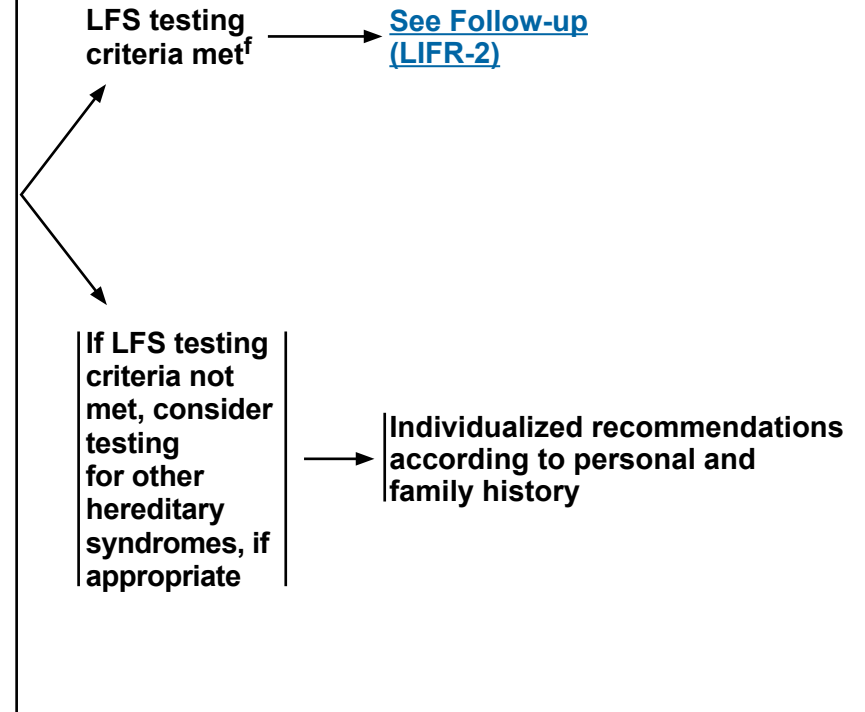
LFS testing criteria met$^{f}$

See Follow-up (LIFR-2)

If LFS testing criteria not met, consider testing for other hereditary syndromes, if appropriate

Individualized recommendations according to personal and family history